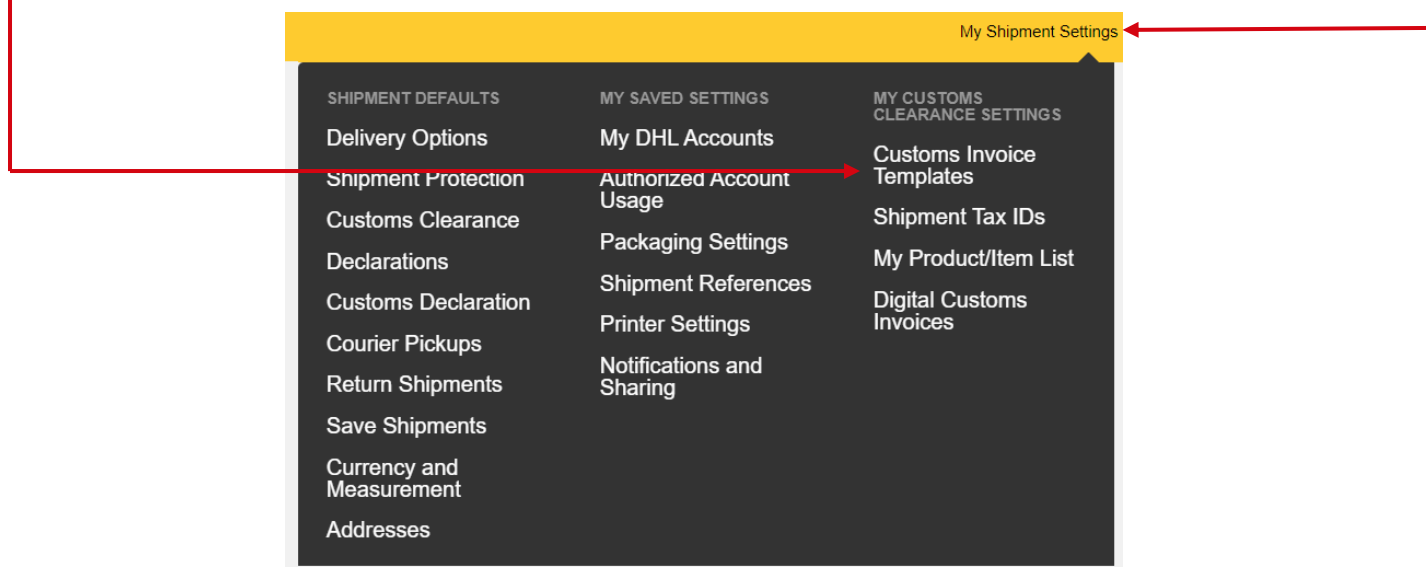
My Shipment Settings

SHIPMENT DEFAULTS
Delivery Options
Shipment Protection
Customs Clearance
Declarations
Customs Declaration
Courier Pickups
Return Shipments
Save Shipments
Currency and Measurement
Addresses

MY SAVED SETTINGS
My DHL Accounts
Authorized Account Usage
Packaging Settings
Shipment References
Printer Settings
Notifications and Sharing

MY CUSTOMS CLEARANCE SETTINGS
Customs Invoice Templates
Shipment Tax IDs
My Product/Item List
Digital Customs Invoices